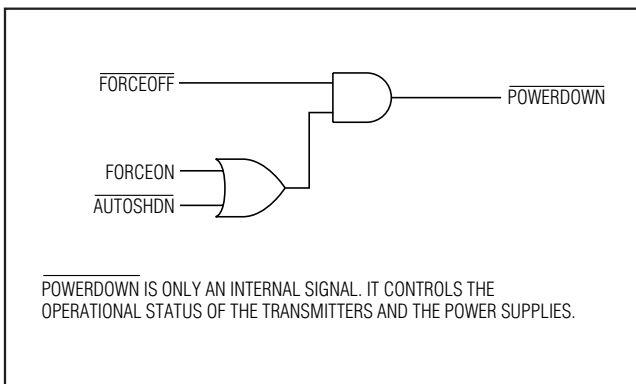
$\overline{\text{FORCEOFF}}$

$\overline{\text{POWERDOWN}}$

FORCEON

$\overline{\text{AUTOSHDN}}$

$\overline{\text{POWERDOWN}}$ IS ONLY AN INTERNAL SIGNAL. IT CONTROLS THE OPERATIONAL STATUS OF THE TRANSMITTERS AND THE POWER SUPPLIES.